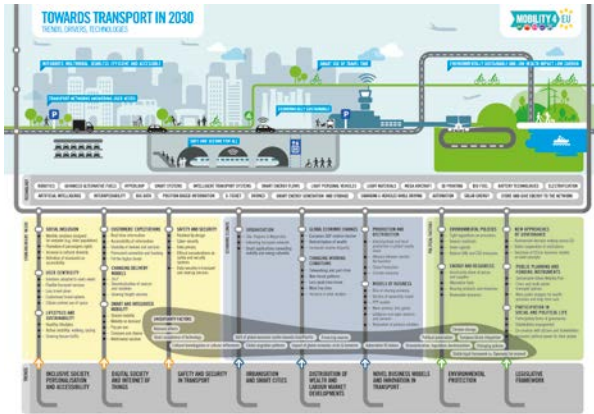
TOWARDS TRANSPORT IN 2030
TRENDS, DRIVERS, TECHNOLOGIES

MOBILITY4EU

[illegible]

INCLUSIVE SOCIETY, PERSONALISATION AND ACCESSIBILITY

DIGITAL SOCIETY AND INTERNET OF THINGS

SAFETY AND SECURITY IN TRANSPORT

URBANISATION AND SMART CITIES

DISTRIBUTION OF WEALTH AND LABOUR MARKET DEVELOPMENTS

NOVEL BUSINESS MODELS AND INNOVATION IN TRANSPORT

ENVIRONMENTAL PROTECTION

LEGISLATIVE FRAMEWORK